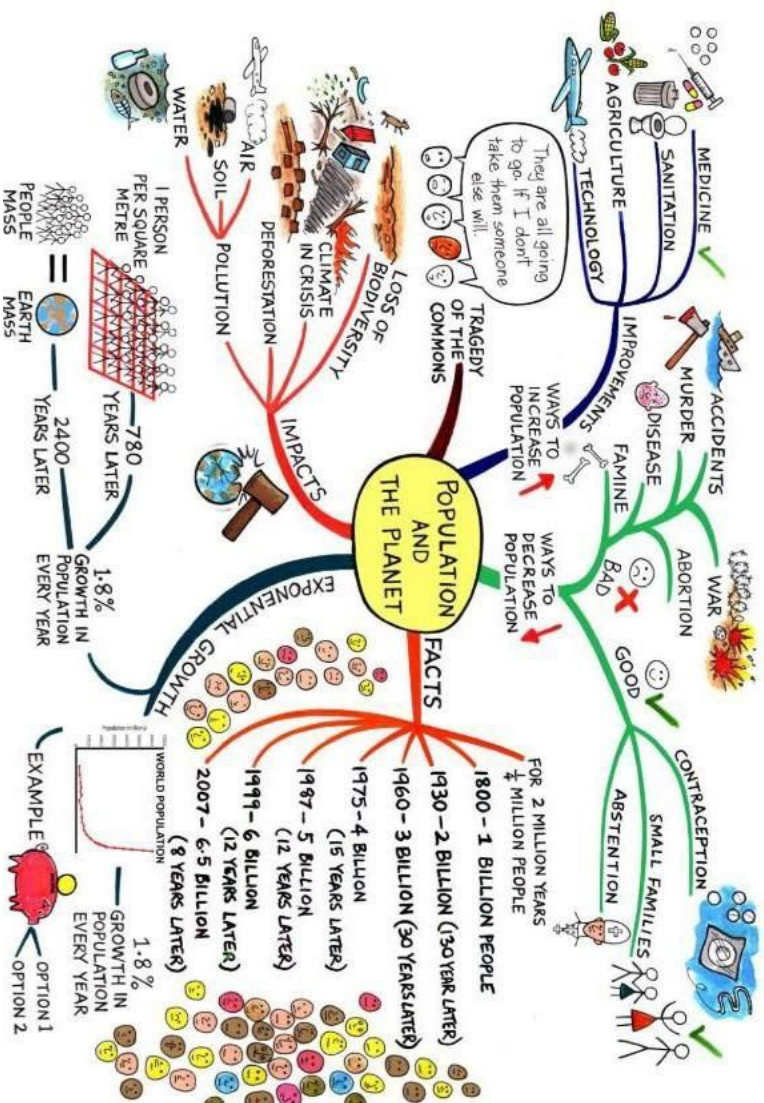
POPULATION AND THE PLANET

WAYS TO INCREASE POPULATION
IMPROVEMENTS
MEDICINE
SANITATION
AGRICULTURE
TECHNOLOGY

WAYS TO DECREASE POPULATION
BAD
ACCIDENTS
MURDER
DISEASE
FAMINE
ABORTION
WAR
GOOD
CONTRACEPTION
SMALL FAMILIES
ABSTENTION

TRAGEDY OF THE COMMONS
They are all going to go. If I don't take them someone else will.

IMPACTS
LOSS OF BIODIVERSITY
CLIMATE IN CRISIS
DEFORESTATION
POLLUTION
AIR
SOIL
WATER

EXPONENTIAL GROWTH
1.8% GROWTH IN POPULATION EVERY YEAR
780 YEARS LATER
1 PERSON PER SQUARE METRE
2400 YEARS LATER
PEOPLE MASS = EARTH MASS

FACTS
FOR 2 MILLION YEARS $\frac{1}{4}$ MILLION PEOPLE
1800 – 1 BILLION PEOPLE
1930 – 2 BILLION (130 YEARS LATER)
1960 – 3 BILLION (30 YEARS LATER)
1975 – 4 BILLION (15 YEARS LATER)
1987 – 5 BILLION (12 YEARS LATER)
1999 – 6 BILLION (12 YEARS LATER)
2007 – 6.5 BILLION (8 YEARS LATER)
WORLD POPULATION
1.8% GROWTH IN POPULATION EVERY YEAR
EXAMPLE
OPTION 1
OPTION 2